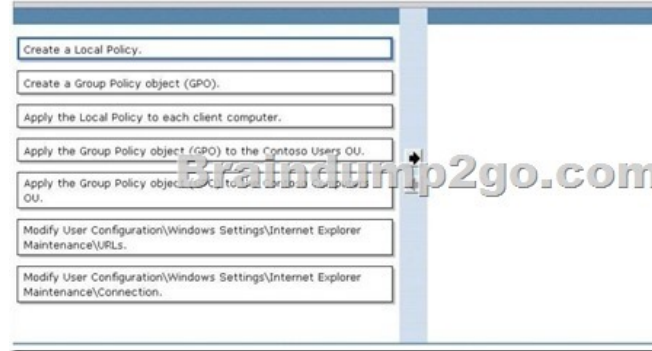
Create a Local Policy.

Create a Group Policy object (GPO).

Apply the Local Policy to each client computer.

Apply the Group Policy object (GPO) to the Contoso Users OU.

Apply the Group Policy objec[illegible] OU.

Modify User Configuration\Windows Settings\Internet Explorer Maintenance\URLs.

Modify User Configuration\Windows Settings\Internet Explorer Maintenance\Connection.

Braindump2go.com